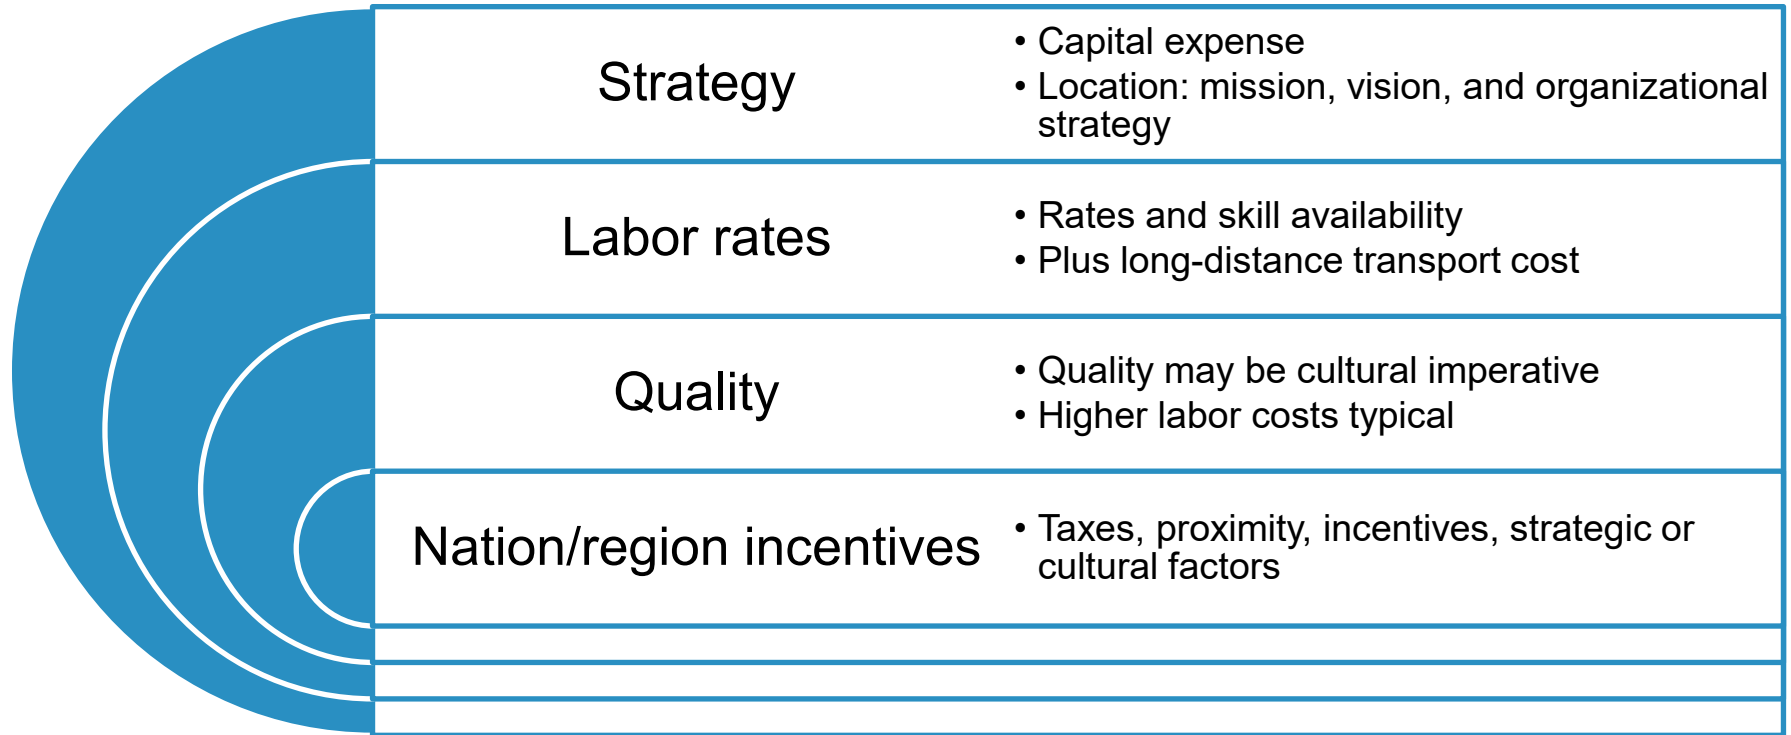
Strategy

• Capital expense
• Location: mission, vision, and organizational strategy

Labor rates

• Rates and skill availability
• Plus long-distance transport cost

Quality

• Quality may be cultural imperative
• Higher labor costs typical

Nation/region incentives

• Taxes, proximity, incentives, strategic or cultural factors